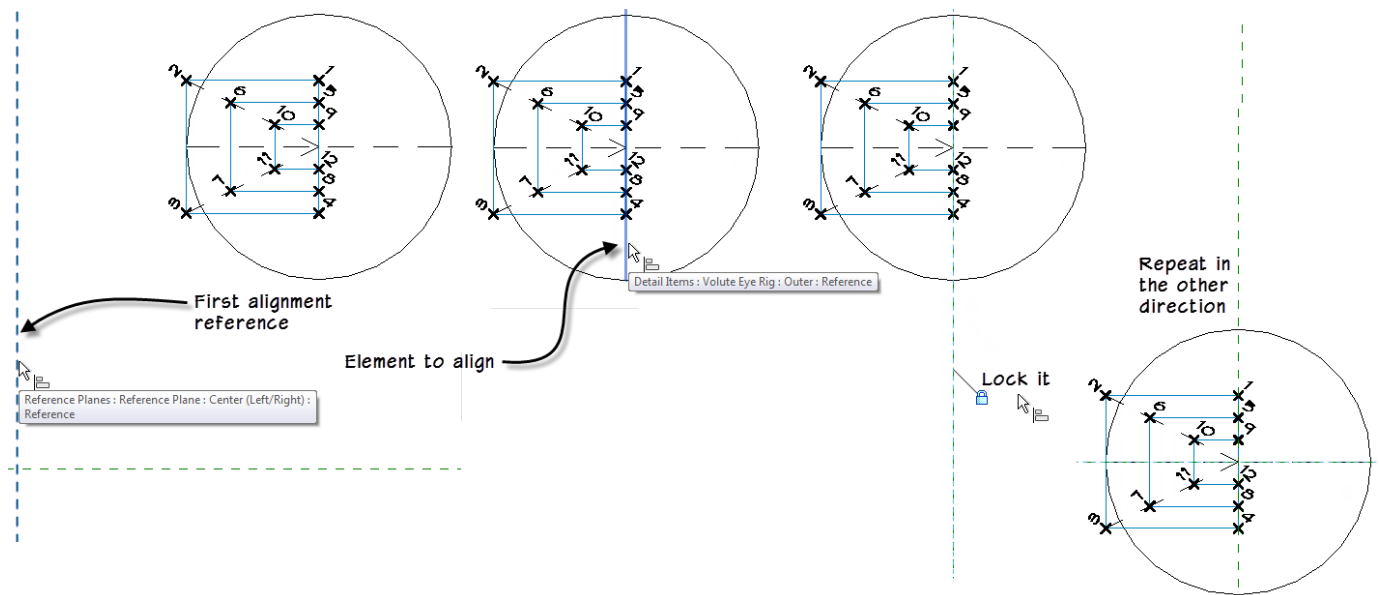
2 1 5 6 10 9 11 12 7 8 3 4

2 1 5 6 10 9 11 12 7 8 3 4

2 1 5 6 10 9 11 12 7 8 3 4

Detail Items : Volute Eye Rig : Outer : Reference

Repeat in the other direction

First alignment reference

Element to align

Lock it

Reference Planes : Reference Plane : Center (Left/Right) : Reference

2 1 5 6 10 9 11 12 7 8 3 4